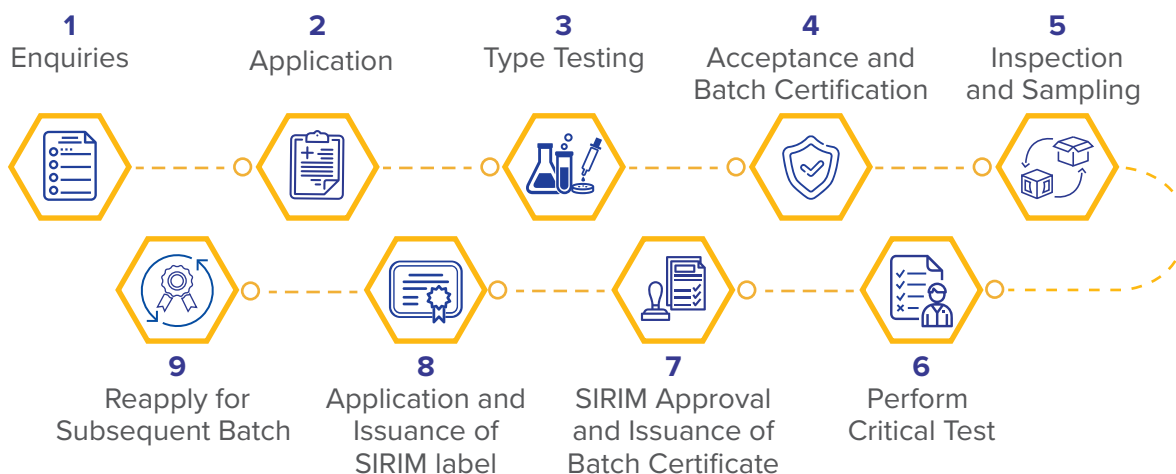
1
Enquiries

2
Application

3
Type Testing

4
Acceptance and Batch Certification

5
Inspection and Sampling

6
Perform Critical Test

7
SIRIM Approval and Issuance of Batch Certificate

8
Application and Issuance of SIRIM label

9
Reapply for Subsequent Batch